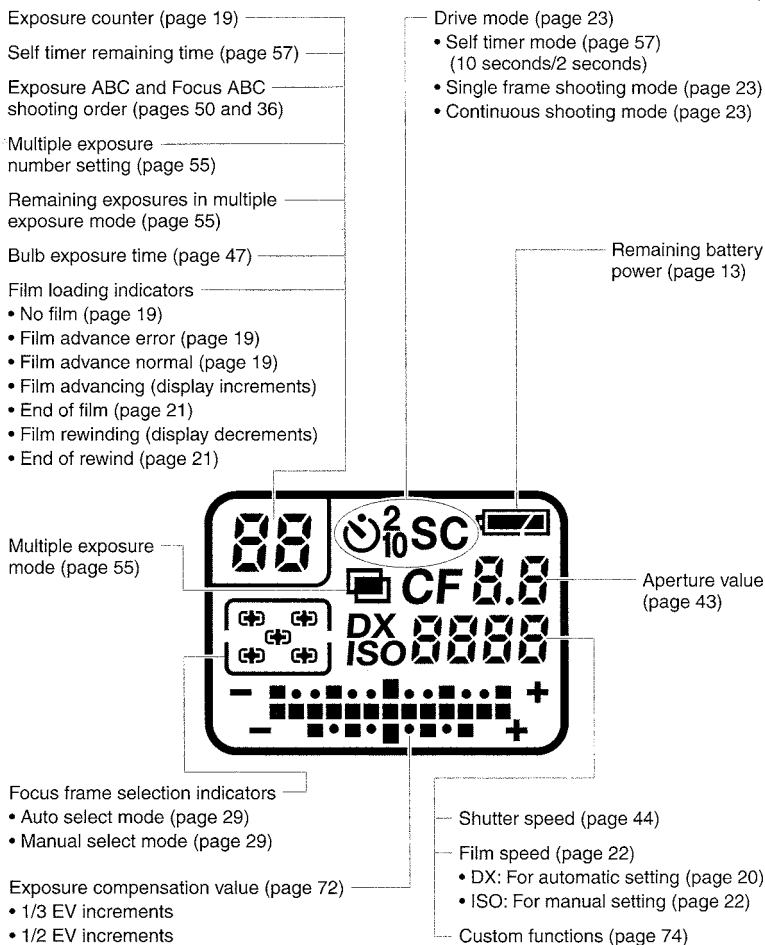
Exposure counter (page 19)

Self timer remaining time (page 57)

Exposure ABC and Focus ABC shooting order (pages 50 and 36)

Multiple exposure number setting (page 55)

Remaining exposures in multiple exposure mode (page 55)

Bulb exposure time (page 47)

Film loading indicators
• No film (page 19)
• Film advance error (page 19)
• Film advance normal (page 19)
• Film advancing (display increments)
• End of film (page 21)
• Film rewinding (display decrements)
• End of rewind (page 21)

Drive mode (page 23)
• Self timer mode (page 57) (10 seconds/2 seconds)
• Single frame shooting mode (page 23)
• Continuous shooting mode (page 23)

Remaining battery power (page 13)

88

$\frac{2}{10}$ SC

CF 8.8

DX ISO 8888

− +

− +

Multiple exposure mode (page 55)

Aperture value (page 43)

Focus frame selection indicators
• Auto select mode (page 29)
• Manual select mode (page 29)

Exposure compensation value (page 72)
• 1/3 EV increments
• 1/2 EV increments

Shutter speed (page 44)

Film speed (page 22)
• DX: For automatic setting (page 20)
• ISO: For manual setting (page 22)

Custom functions (page 74)